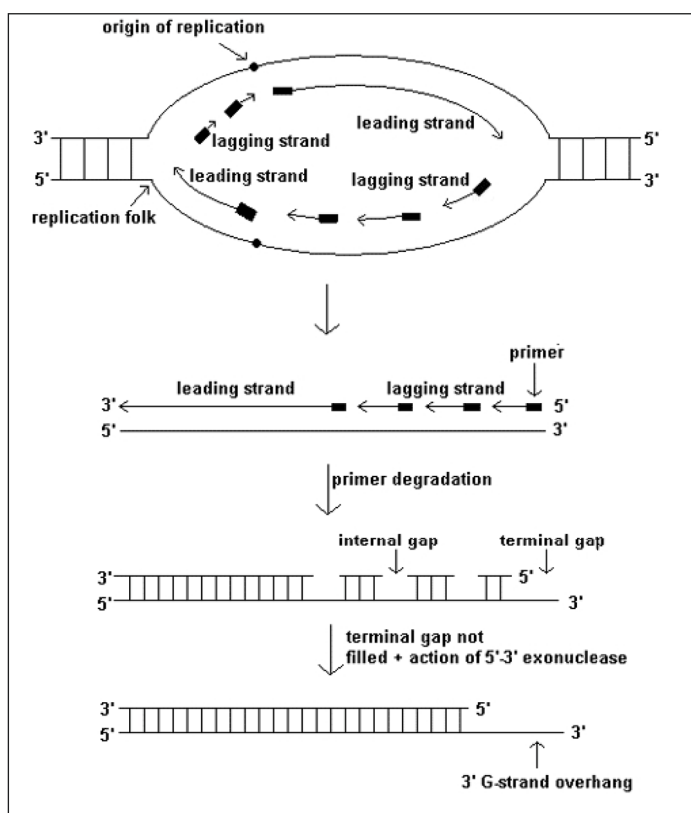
origin of replication

3'
5'
lagging strand
leading strand
leading strand
lagging strand
5'
3'
replication folk

primer
leading strand
lagging strand
3'
5'
5'
3'

primer degradation

internal gap
terminal gap
3'
5'
5'
3'

terminal gap not filled + action of 5'-3' exonuclease

3'
5'
5'
3'
3' G-strand overhang